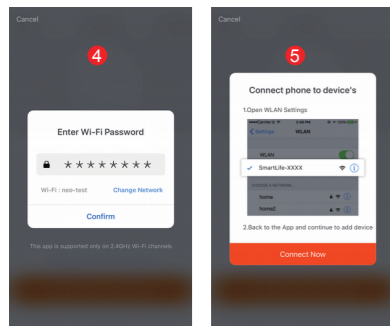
Cancel

4

Enter Wi-Fi Password

********

Wi-Fi : neo-test

Change Network

Confirm

This app is supported only on 2.4GHz Wi-Fi channels

Cancel

5

Connect phone to device's

1.Open WLAN Settings

< Settings WLAN

WLAN

✓ SmartLife-XXXX

home

home2

2.Back to the App and continue to add device

Connect Now